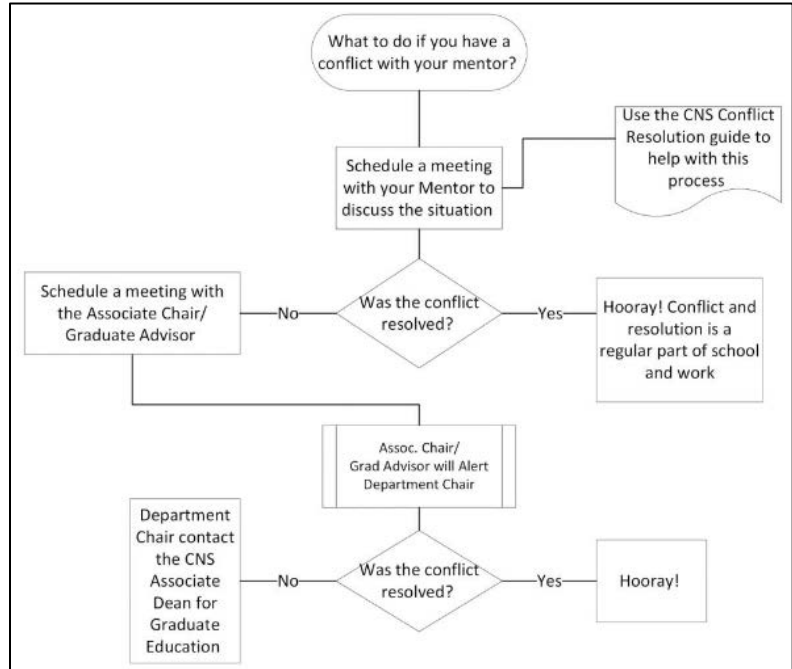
What to do if you have a conflict with your mentor?

Use the CNS Conflict Resolution guide to help with this process

Schedule a meeting with your Mentor to discuss the situation

Schedule a meeting with the Associate Chair/ Graduate Advisor

No

Was the conflict resolved?

Yes

Hooray! Conflict and resolution is a regular part of school and work

Assoc. Chair/ Grad Advisor will Alert Department Chair

Department Chair contact the CNS Associate Dean for Graduate Education

No

Was the conflict resolved?

Yes

Hooray!